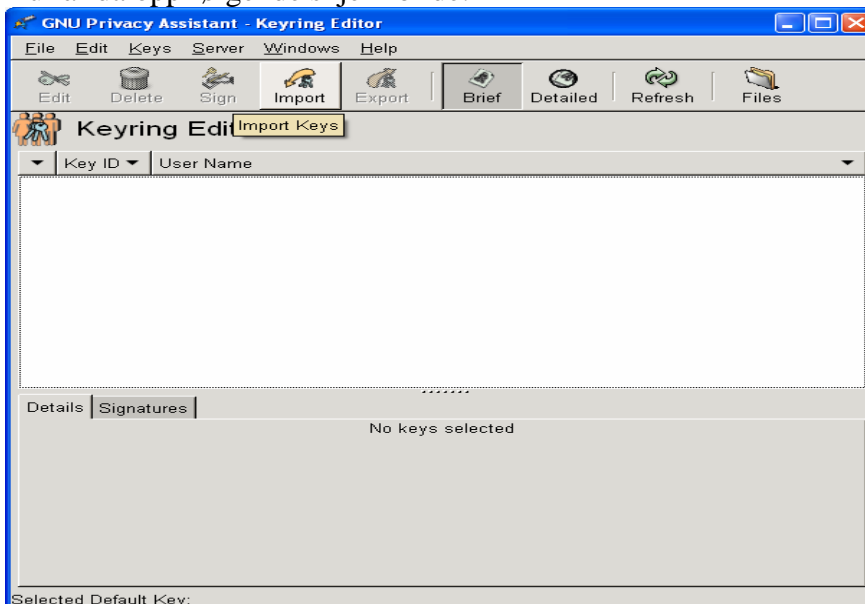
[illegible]

GNU Privacy Assistant - Keyring Editor

File Edit Keys Server Windows Help

Edit Delete Sign Import Export Brief Detailed Refresh Files

Keyring Edit Import Keys

Key ID User Name

Details Signatures

No keys selected

Selected Default Key: